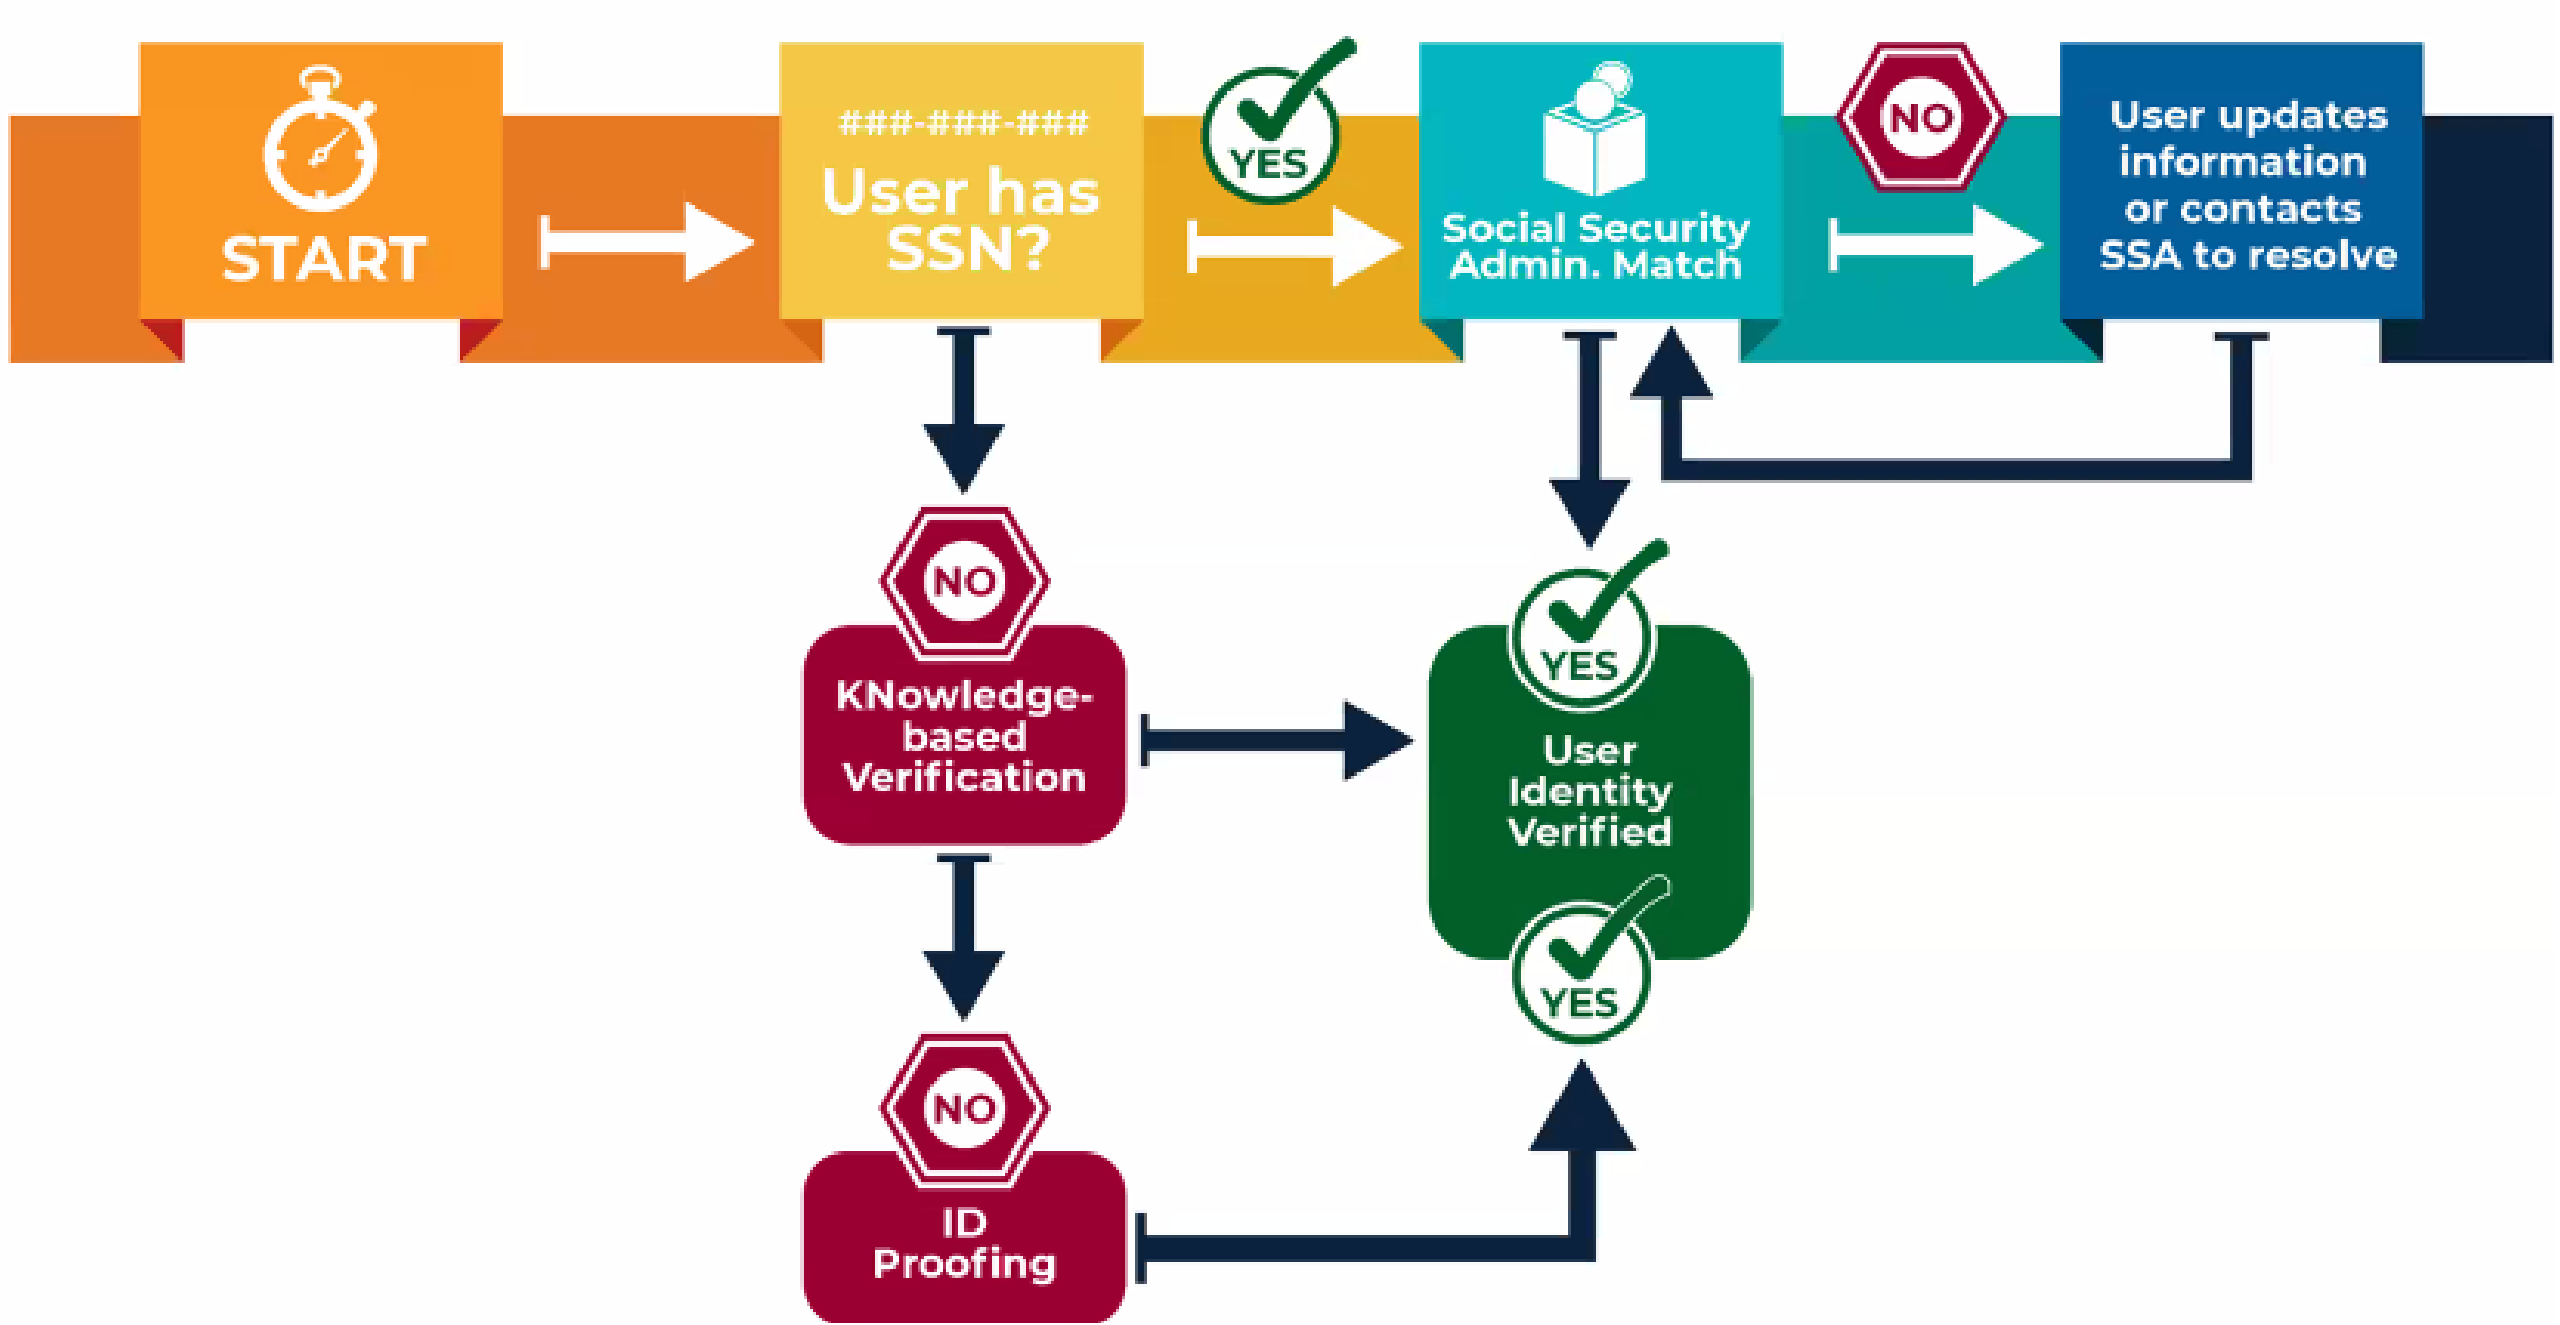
START

###-###-###
User has SSN?

YES

Social Security Admin. Match

NO

User updates information or contacts SSA to resolve

NO

KNowledge-based Verification

YES

User Identity Verified

YES

NO

ID Proofing